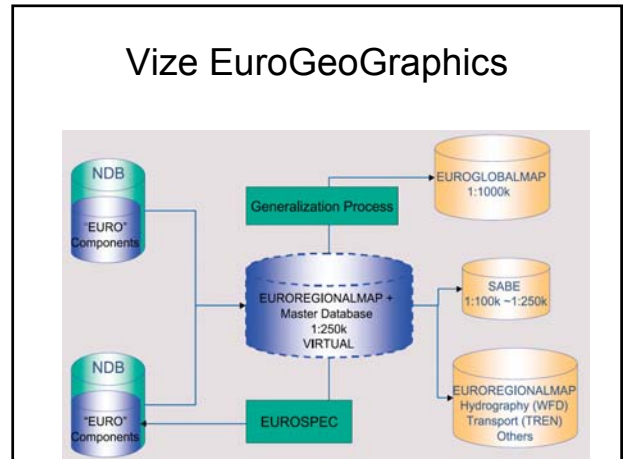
Vize EuroGeoGraphics

NDB

"EURO" Components

NDB

"EURO" Components

Generalization Process

EUROREGIONALMAP + Master Database 1:250k VIRTUAL

EUROSPEC

EUROGLOBALMAP 1:1000k

SABE 1:100k ~1:250k

EUROREGIONALMAP Hydrography (WFD) Transport (TREN) Others